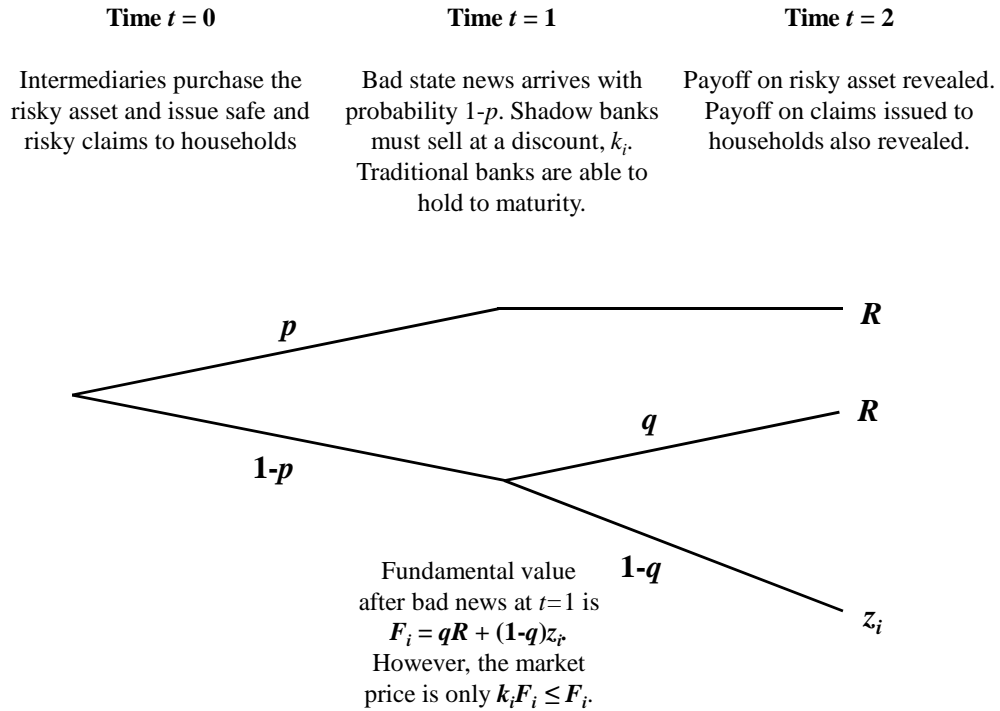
Time $t = 0$

Intermediaries purchase the risky asset and issue safe and risky claims to households

Time $t = 1$

Bad state news arrives with probability 1-$p$. Shadow banks must sell at a discount, $k_i$. Traditional banks are able to hold to maturity.

Time $t = 2$

Payoff on risky asset revealed. Payoff on claims issued to households also revealed.

$p$

$R$

$q$

$R$

1-$p$

1-$q$

$z_i$

Fundamental value after bad news at $t$=1 is $F_i = qR + (1\text{-}q)z_i$. However, the market price is only $k_iF_i \leq F_i$.